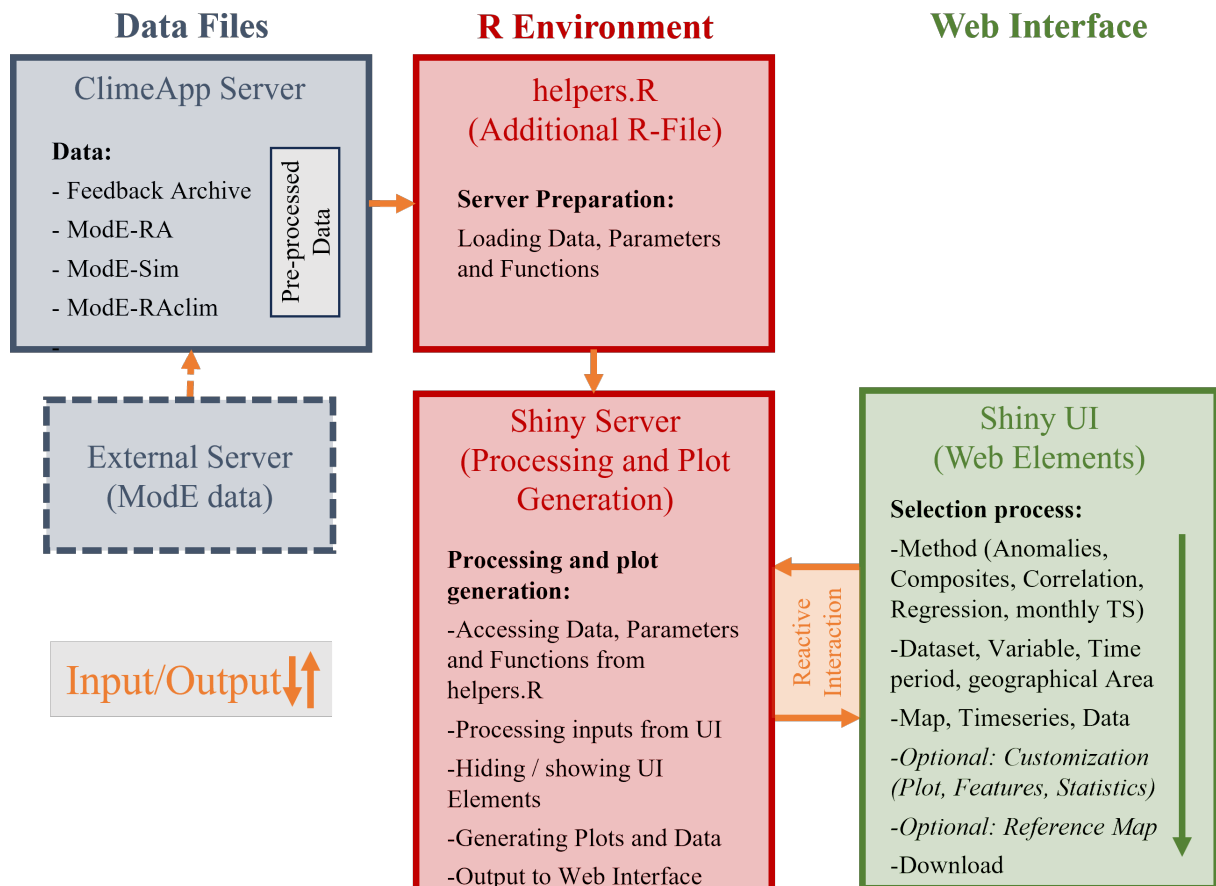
Data Files

ClimeApp Server

Data:
- Feedback Archive
- ModE-RA
- ModE-Sim
- ModE-RAclim
-

Pre-processed Data

External Server (ModE data)

Input/Output

R Environment

helpers.R (Additional R-File)

Server Preparation:
Loading Data, Parameters and Functions

Shiny Server (Processing and Plot Generation)

Processing and plot generation:
-Accessing Data, Parameters and Functions from helpers.R
-Processing inputs from UI
-Hiding / showing UI Elements
-Generating Plots and Data
-Output to Web Interface

Reactive Interaction

Web Interface

Shiny UI (Web Elements)

Selection process:
-Method (Anomalies, Composites, Correlation, Regression, monthly TS)
-Dataset, Variable, Time period, geographical Area
-Map, Timeseries, Data
-Optional: Customization (Plot, Features, Statistics)
-Optional: Reference Map
-Download